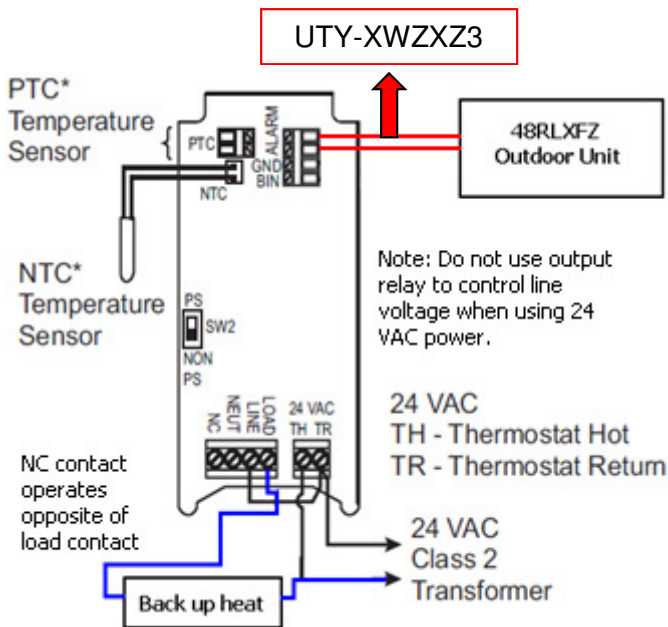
UTY-XWZXZ3

PTC* Temperature Sensor

PTC

ALARM
GND
BIN

NTC

48RLXFZ
Outdoor Unit

NTC* Temperature Sensor

PS
SW2
NON PS

Note: Do not use output relay to control line voltage when using 24 VAC power.

NC
NEUT
LINE
LOAD

24 VAC
TH TR

24 VAC
TH - Thermostat Hot
TR - Thermostat Return

NC contact operates opposite of load contact

24 VAC
Class 2
Transformer

Back up heat